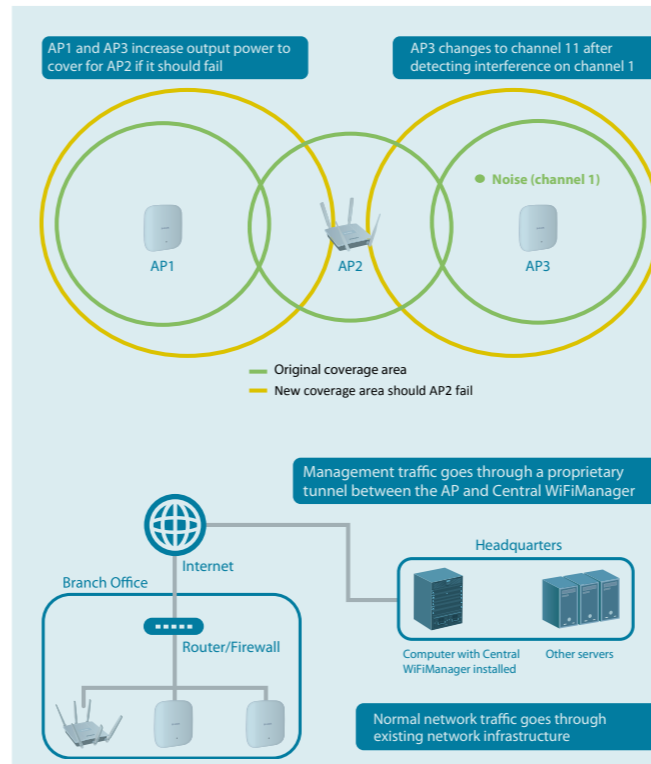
AP1 and AP3 increase output power to cover for AP2 if it should fail

AP3 changes to channel 11 after detecting interference on channel 1

Noise (channel 1)

AP1

AP2

AP3

Original coverage area

New coverage area should AP2 fail

Management traffic goes through a proprietary tunnel between the AP and Central WiFiManager

Internet

Headquarters

Branch Office

Router/Firewall

Computer with Central WiFiManager installed

Other servers

Normal network traffic goes through existing network infrastructure